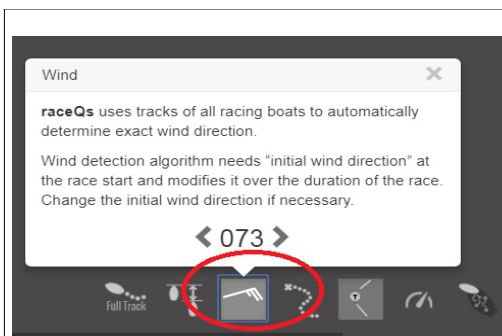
Wind

raceQs uses tracks of all racing boats to automatically determine exact wind direction.

Wind detection algorithm needs "initial wind direction" at the race start and modifies it over the duration of the race. Change the initial wind direction if necessary.

073

Full Track